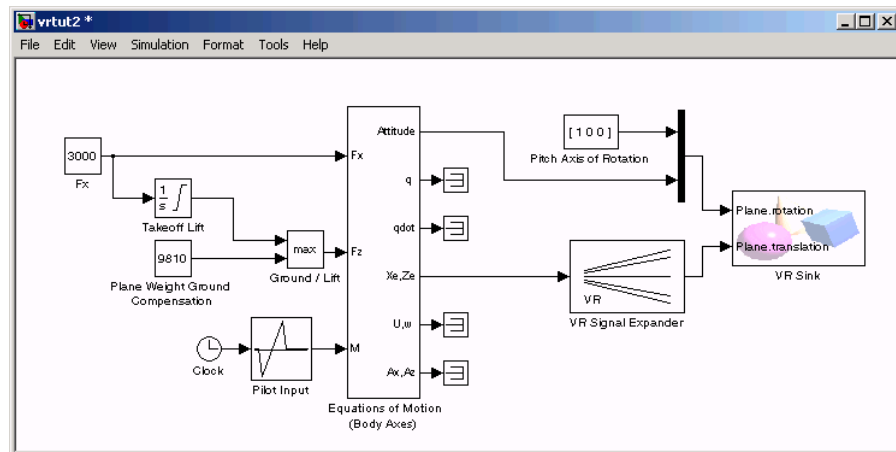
vrtut2 *

File Edit View Simulation Format Tools Help

3000

Fx

$\frac{1}{s}$

Takeoff Lift

9810

Plane Weight Ground Compensation

max

Ground / Lift

Clock

Pilot Input

Fx

Fz

M

Attitude

q

qdot

Xe,Ze

U,w

Ax,Az

Equations of Motion (Body Axes)

[1 0 0]

Pitch Axis of Rotation

VR

VR Signal Expander

Plane.rotation

Plane.translation

VR Sink